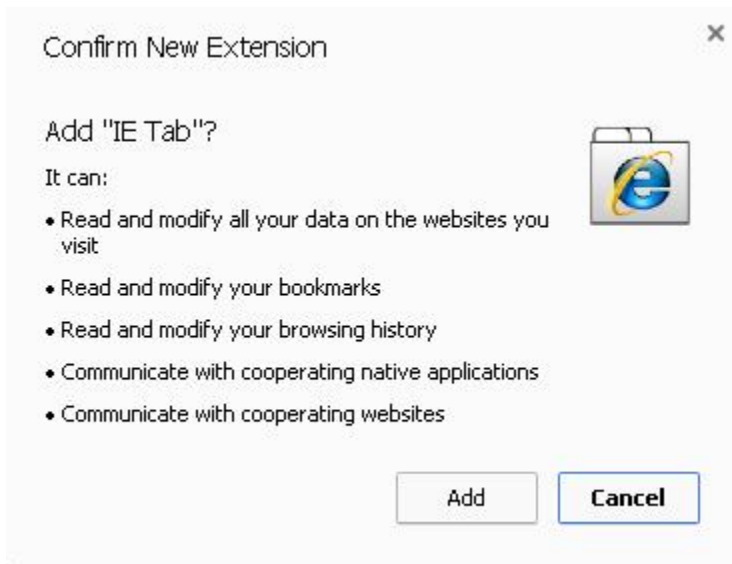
Confirm New Extension

×

Add "IE Tab"?

It can:

• Read and modify all your data on the websites you visit

• Read and modify your bookmarks

• Read and modify your browsing history

• Communicate with cooperating native applications

• Communicate with cooperating websites

Add

Cancel